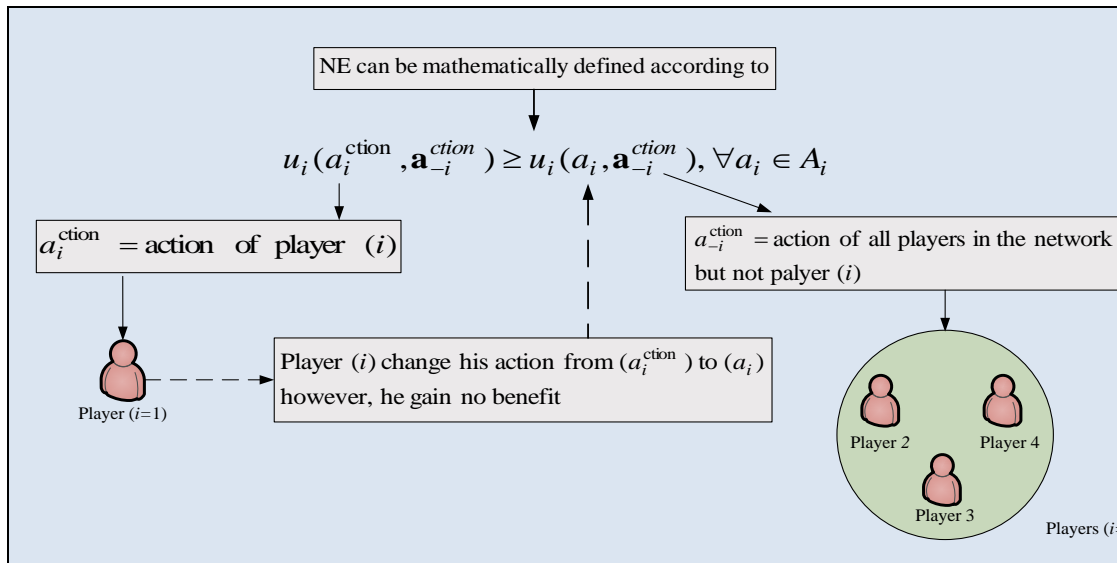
NE can be mathematically defined according to

$u_i(a_i^{\text{ction}}, \mathbf{a}_{-i}^{ction}) \geq u_i(a_i, \mathbf{a}_{-i}^{ction}), \forall a_i \in A_i$

$a_i^{\text{ction}}$ = action of player $(i)$

$a_{-i}^{\text{ction}}$ = action of all players in the network but not palyer $(i)$

Player $(i)$ change his action from $(a_i^{\text{ction}})$ to $(a_i)$ however, he gain no benefit

Player $(i=1)$

Player 2

Player 4

Player 3

Players $(i$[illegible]